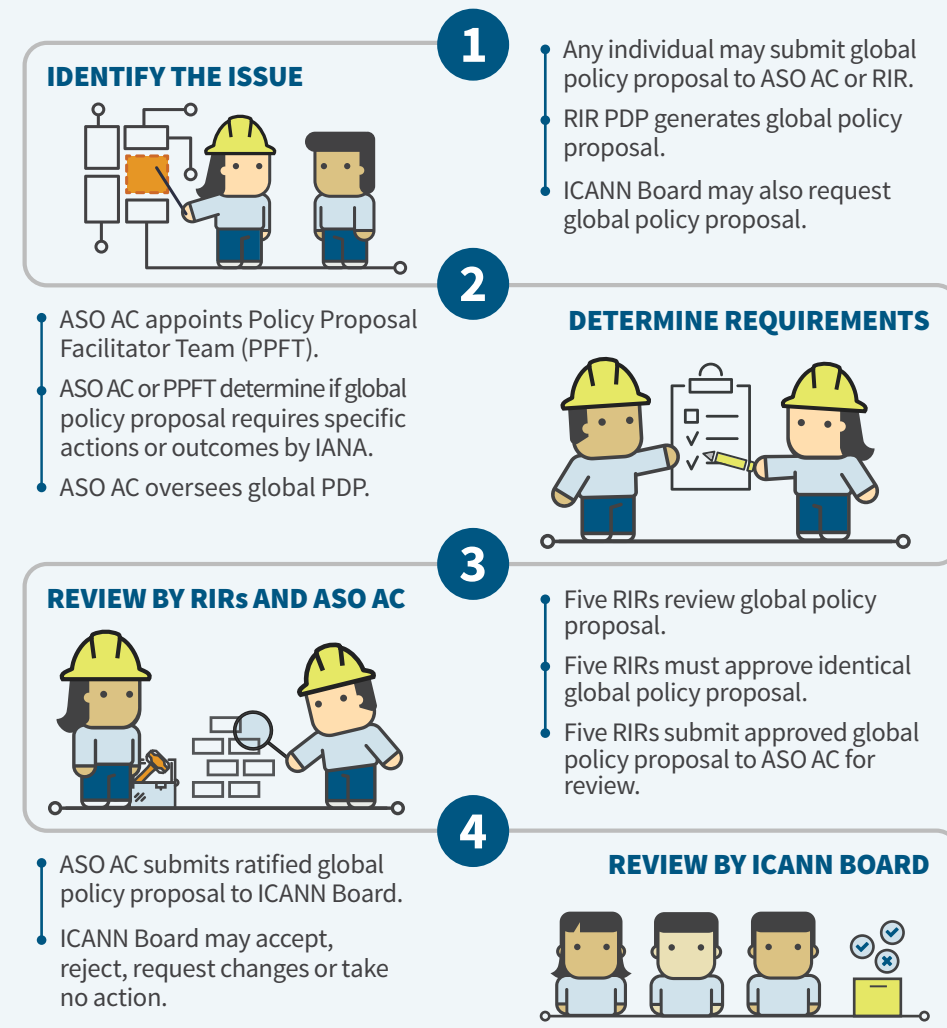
1

IDENTIFY THE ISSUE

Any individual may submit global policy proposal to ASO AC or RIR.

RIR PDP generates global policy proposal.

ICANN Board may also request global policy proposal.

2

ASO AC appoints Policy Proposal Facilitator Team (PPFT).

ASO AC or PPFT determine if global policy proposal requires specific actions or outcomes by IANA.

ASO AC oversees global PDP.

DETERMINE REQUIREMENTS

3

REVIEW BY RIRs AND ASO AC

Five RIRs review global policy proposal.

Five RIRs must approve identical global policy proposal.

Five RIRs submit approved global policy proposal to ASO AC for review.

4

ASO AC submits ratified global policy proposal to ICANN Board.

ICANN Board may accept, reject, request changes or take no action.

REVIEW BY ICANN BOARD